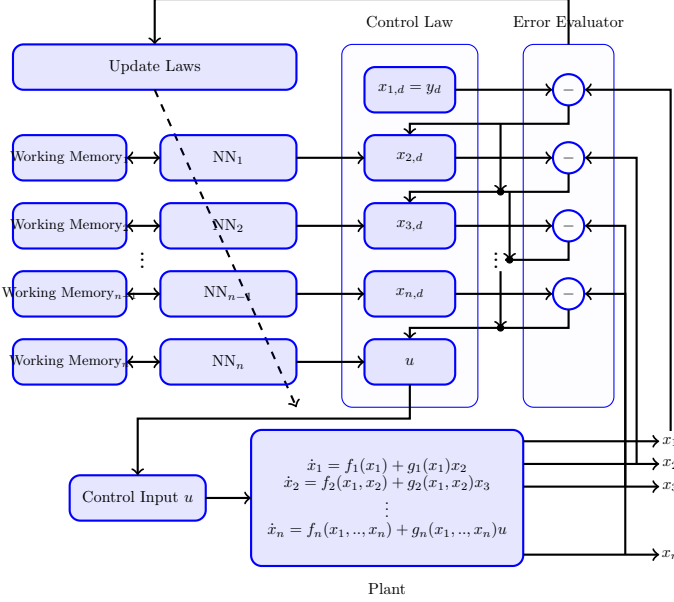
Control Law

Error Evaluator

Update Laws

$x_{1,d} = y_d$

$-$

Working Memory$_1$

$\mathrm{NN}_1$

$x_{2,d}$

$-$

Working Memory$_2$

$\mathrm{NN}_2$

$x_{3,d}$

$-$

$\vdots$

$\vdots$

Working Memory$_{n-1}$

$\mathrm{NN}_{n-1}$

$x_{n,d}$

$-$

Working Memory$_n$

$\mathrm{NN}_n$

$u$

$x_1$

$x_2$

$x_3$

$x_n$

Control Input $u$

$\dot{x}_1 = f_1(x_1) + g_1(x_1)x_2$
$\dot{x}_2 = f_2(x_1, x_2) + g_2(x_1, x_2)x_3$
$\vdots$
$\dot{x}_n = f_n(x_1, .., x_n) + g_n(x_1, .., x_n)u$

Plant